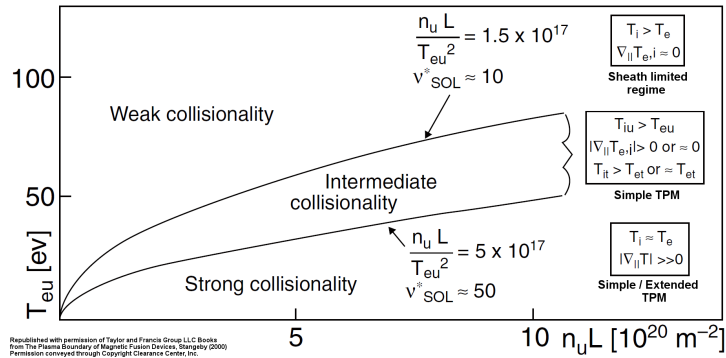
$\frac{n_u L}{T_{eu}^2} = 1.5 \times 10^{17}$

$\nu^*_{SOL} \approx 10$

$T_i > T_e$
$\nabla_{||} T_{e,i} \approx 0$
Sheath limited regime

100

Weak collisionality

$T_{iu} > T_{eu}$
$|\nabla_{||} T_{e,i}| > 0$ or $\approx 0$
$T_{it} > T_{et}$ or $\approx T_{et}$
Simple TPM

Intermediate collisionality

50

$T_{eu}$ [ev]

$\frac{n_u L}{T_{eu}^2} = 5 \times 10^{17}$

$\nu^*_{SOL} \approx 50$

Strong collisionality

$T_i \approx T_e$
$|\nabla_{||} T| >> 0$
Simple / Extended TPM

5

10 $n_u L$ [$10^{20}$ m$^{-2}$]

Republished with permission of Taylor and Francis Group LLC Books from The Plasma Boundary of Magnetic Fusion Devices, Stangeby (2000) Permission conveyed through Copyright Clearance Center, Inc.